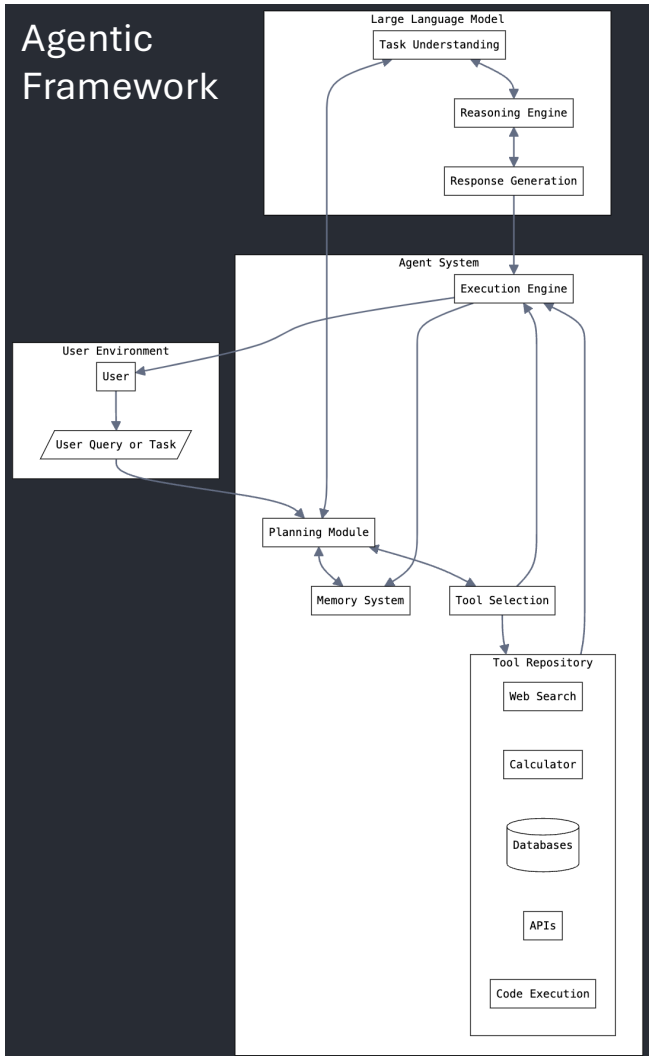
Agentic Framework

Large Language Model

Task Understanding

Reasoning Engine

Response Generation

Agent System

Execution Engine

User Environment

User

User Query or Task

Planning Module

Memory System

Tool Selection

Tool Repository

Web Search

Calculator

Databases

APIs

Code Execution